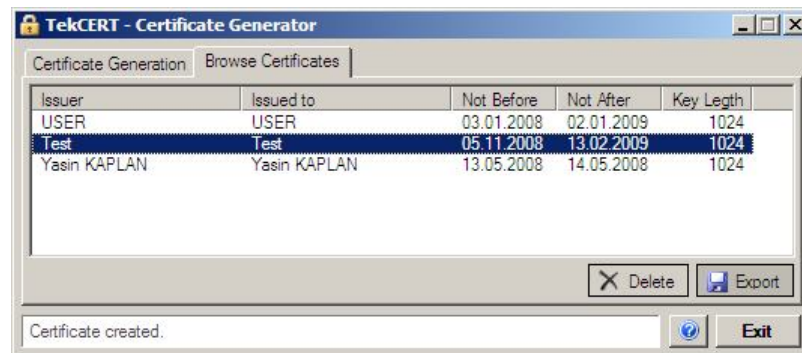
TekCERT - Certificate Generator

Certificate Generation | Browse Certificates

| Issuer | Issued to | Not Before | Not After | Key Legth |
|---|---|---|---|---|
| USER | USER | 03.01.2008 | 02.01.2009 | 1024 |
| Test | Test | 05.11.2008 | 13.02.2009 | 1024 |
| Yasin KAPLAN | Yasin KAPLAN | 13.05.2008 | 14.05.2008 | 1024 |

Delete
Export

Certificate created.

Exit